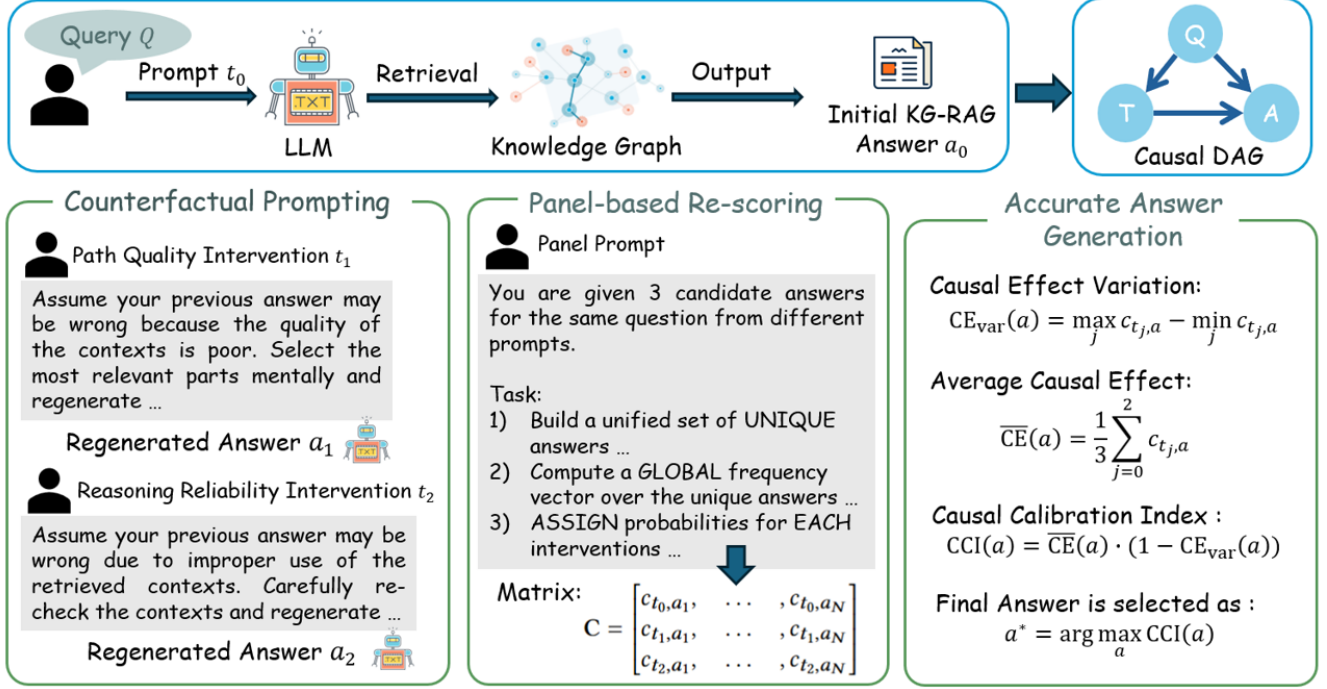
Query $Q$

Prompt $t_0$

TXT

LLM

Retrieval

Knowledge Graph

Output

Initial KG-RAG Answer $a_0$

Q

T

A

Causal DAG

Counterfactual Prompting

Path Quality Intervention $t_1$

Assume your previous answer may be wrong because the quality of the contexts is poor. Select the most relevant parts mentally and regenerate …

Regenerated Answer $a_1$

TXT

Reasoning Reliability Intervention $t_2$

Assume your previous answer may be wrong due to improper use of the retrieved contexts. Carefully recheck the contexts and regenerate …

Regenerated Answer $a_2$

TXT

Panel-based Re-scoring

Panel Prompt

You are given 3 candidate answers for the same question from different prompts.

Task:
1) Build a unified set of UNIQUE answers …
2) Compute a GLOBAL frequency vector over the unique answers …
3) ASSIGN probabilities for EACH interventions …

Matrix: $\mathbf{C} = \begin{bmatrix} c_{t_0,a_1}, & \cdots & , c_{t_0,a_N} \\ c_{t_1,a_1}, & \cdots & , c_{t_1,a_N} \\ c_{t_2,a_1}, & \cdots & , c_{t_2,a_N} \end{bmatrix}$

Accurate Answer Generation

Causal Effect Variation:
$\mathrm{CE}_{\mathrm{var}}(a) = \max_j c_{t_j,a} - \min_j c_{t_j,a}$

Average Causal Effect:
$\overline{\mathrm{CE}}(a) = \frac{1}{3}\sum_{j=0}^{2} c_{t_j,a}$

Causal Calibration Index :
$\mathrm{CCI}(a) = \overline{\mathrm{CE}}(a) \cdot (1 - \mathrm{CE}_{\mathrm{var}}(a))$

Final Answer is selected as :
$a^* = \arg\max_a \mathrm{CCI}(a)$